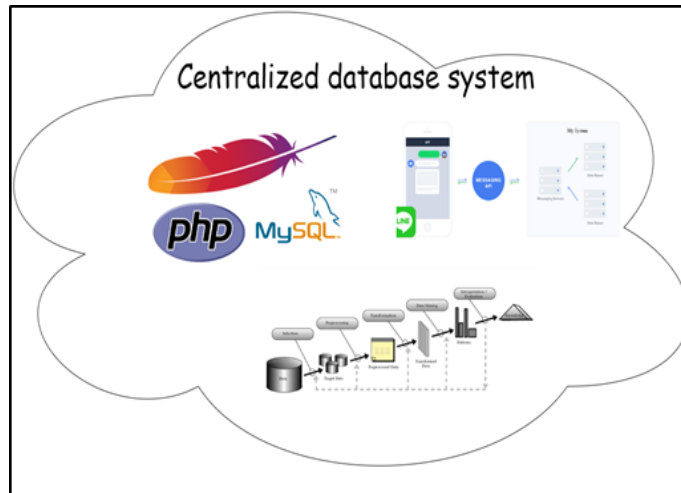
Centralized database system

php

MySQL

LINE

MESSAGING API

Selection

Preprocessing

Transformation

Data Mining

Interpretation / Evaluation

Data

Target Data

Preprocessed Data

Transformed Data

Patterns

Knowledge